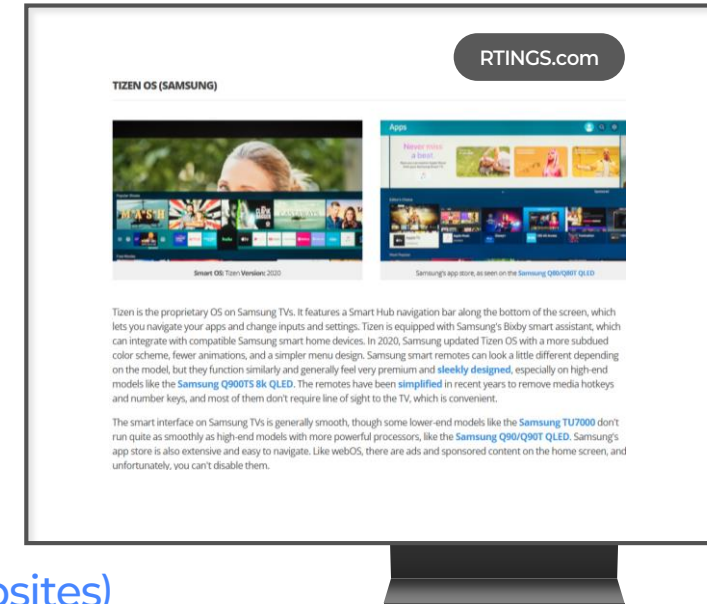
RTINGS.com

TIZEN OS (SAMSUNG)

M*A*S*H

Apps

Never miss a beat

Smart OS: Tizen Version: 2020

Samsung's app store, as seen on the Samsung Q80/Q80T QLED

Tizen is the proprietary OS on Samsung TVs. It features a Smart Hub navigation bar along the bottom of the screen, which lets you navigate your apps and change inputs and settings. Tizen is equipped with Samsung's Bixby smart assistant, which can integrate with compatible Samsung smart home devices. In 2020, Samsung updated Tizen OS with a more subdued color scheme, fewer animations, and a simpler menu design. Samsung smart remotes can look a little different depending on the model, but they function similarly and generally feel very premium and sleekly designed, especially on high-end models like the Samsung Q900TS 8k QLED. The remotes have been simplified in recent years to remove media hotkeys and number keys, and most of them don't require line of sight to the TV, which is convenient.

The smart interface on Samsung TVs is generally smooth, though some lower-end models like the Samsung TU7000 don't run quite as smoothly as high-end models with more powerful processors, like the Samsung Q90/Q90T QLED. Samsung's app store is also extensive and easy to navigate. Like webOS, there are ads and sponsored content on the home screen, and unfortunately, you can't disable them.

osites)